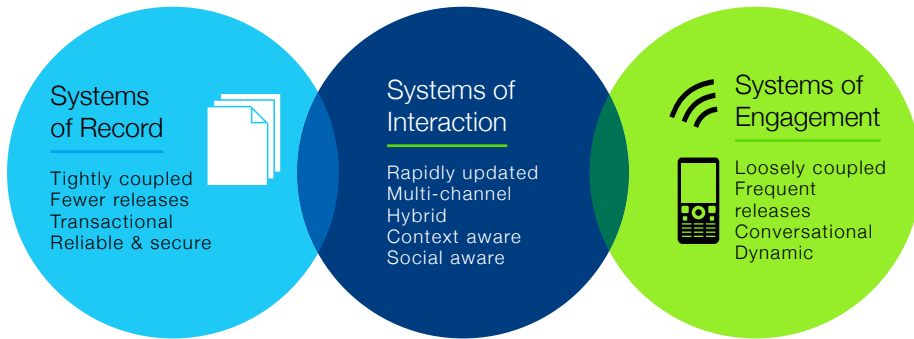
Systems of Record

Tightly coupled
Fewer releases
Transactional
Reliable & secure

Systems of Interaction

Rapidly updated
Multi-channel
Hybrid
Context aware
Social aware

Systems of Engagement

Loosely coupled
Frequent releases
Conversational
Dynamic